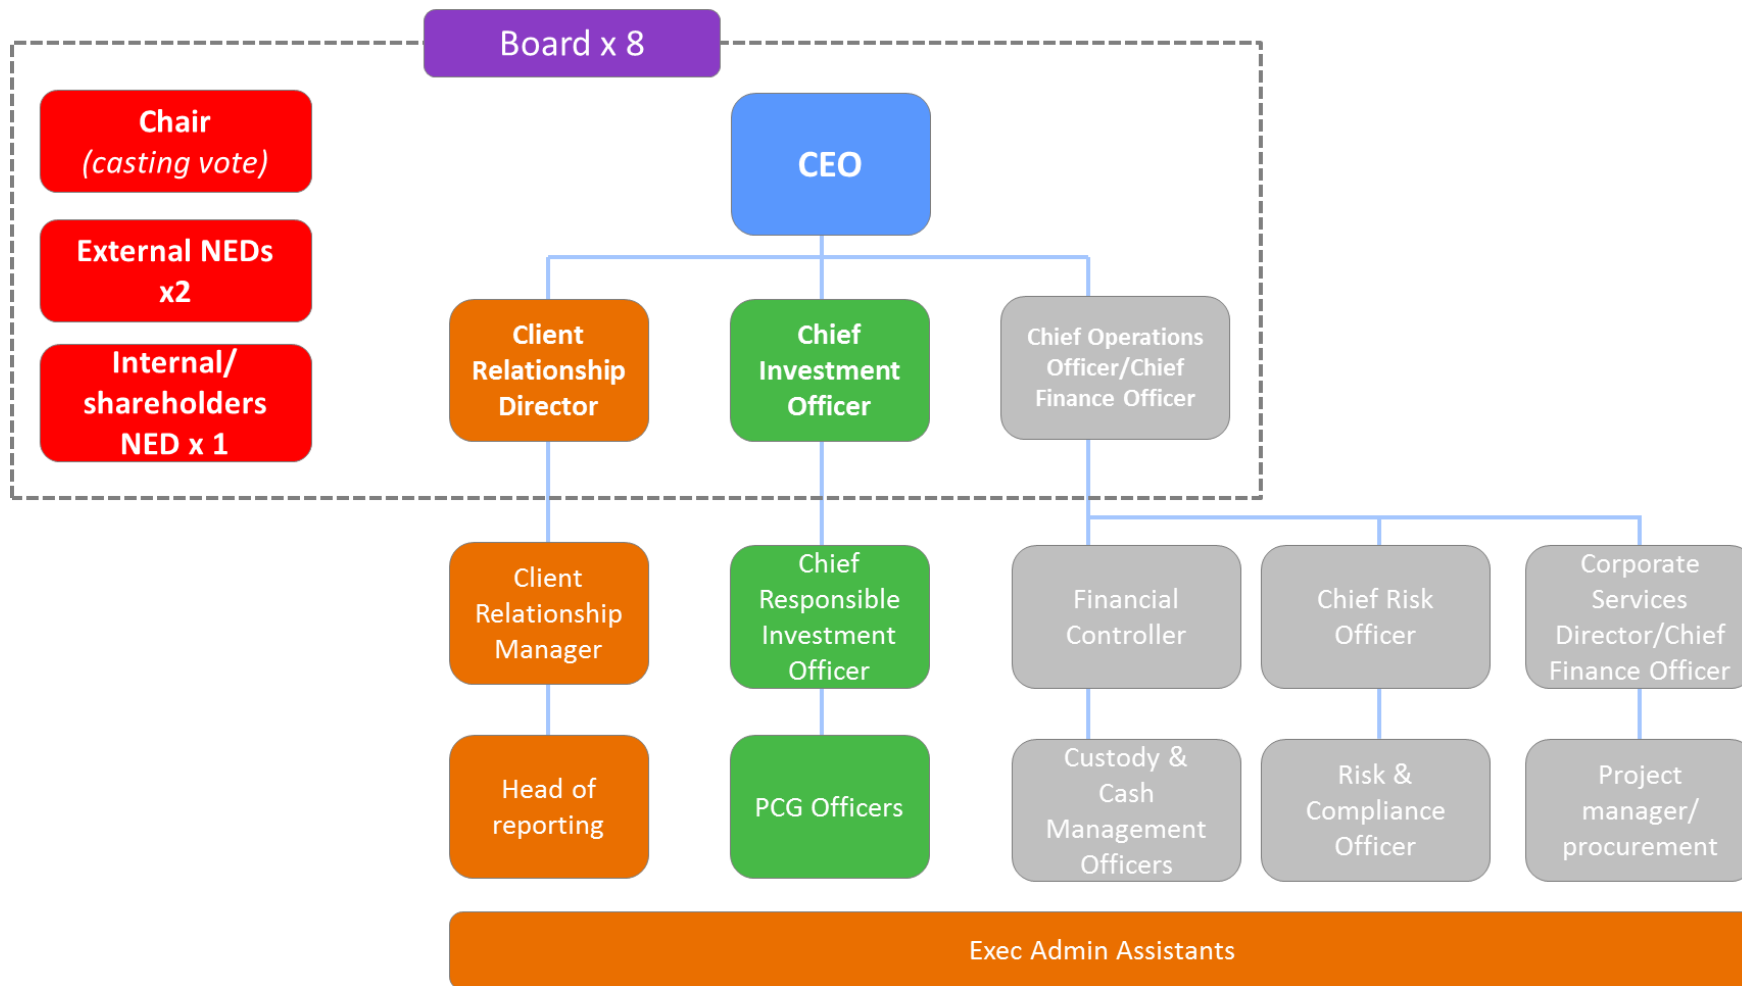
Board x 8

Chair
(casting vote)

External NEDs x2

Internal/ shareholders NED x 1

CEO

Client Relationship Director

Chief Investment Officer

Chief Operations Officer/Chief Finance Officer

Client Relationship Manager

Chief Responsible Investment Officer

Financial Controller

Chief Risk Officer

Corporate Services Director/Chief Finance Officer

Head of reporting

PCG Officers

Custody & Cash Management Officers

Risk & Compliance Officer

Project manager/ procurement

Exec Admin Assistants